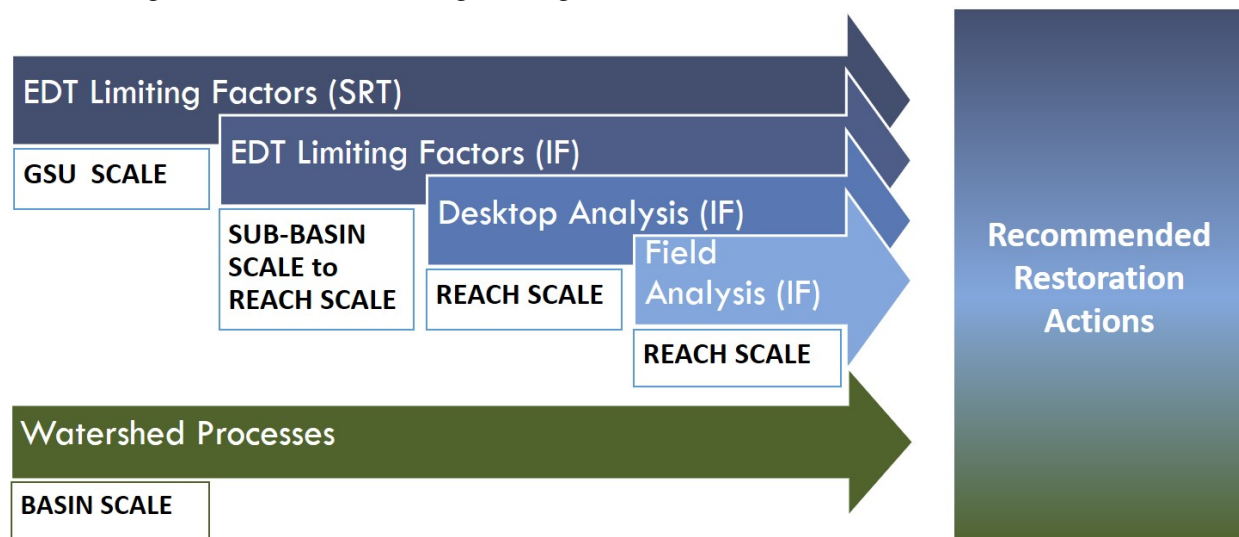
EDT Limiting Factors (SRT)

GSU SCALE

EDT Limiting Factors (IF)

SUB-BASIN SCALE to REACH SCALE

Desktop Analysis (IF)

REACH SCALE

Field Analysis (IF)

REACH SCALE

Watershed Processes

BASIN SCALE

Recommended Restoration Actions